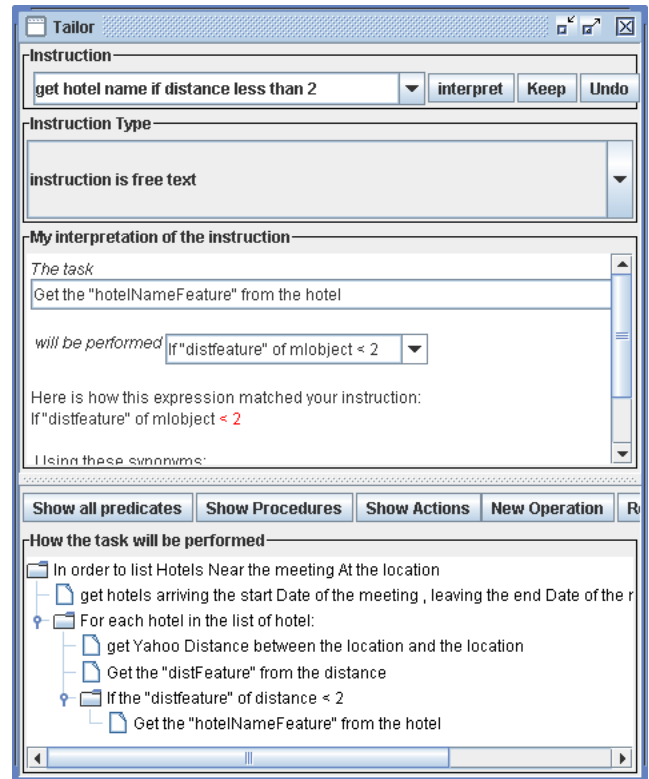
Tailor

Instruction

get hotel name if distance less than 2

interpret Keep Undo

Instruction Type

instruction is free text

My interpretation of the instruction

The task

Get the "hotelNameFeature" from the hotel

will be performed If "distfeature" of mlobject < 2

Here is how this expression matched your instruction:
If "distfeature" of mlobject < 2

Using these synonyms:

Show all predicates Show Procedures Show Actions New Operation R

How the task will be performed

In order to list Hotels Near the meeting At the location

get hotels arriving the start Date of the meeting , leaving the end Date of the r

For each hotel in the list of hotel:

get Yahoo Distance between the location and the location

Get the "distFeature" from the distance

If the "distfeature" of distance < 2

Get the "hotelNameFeature" from the hotel